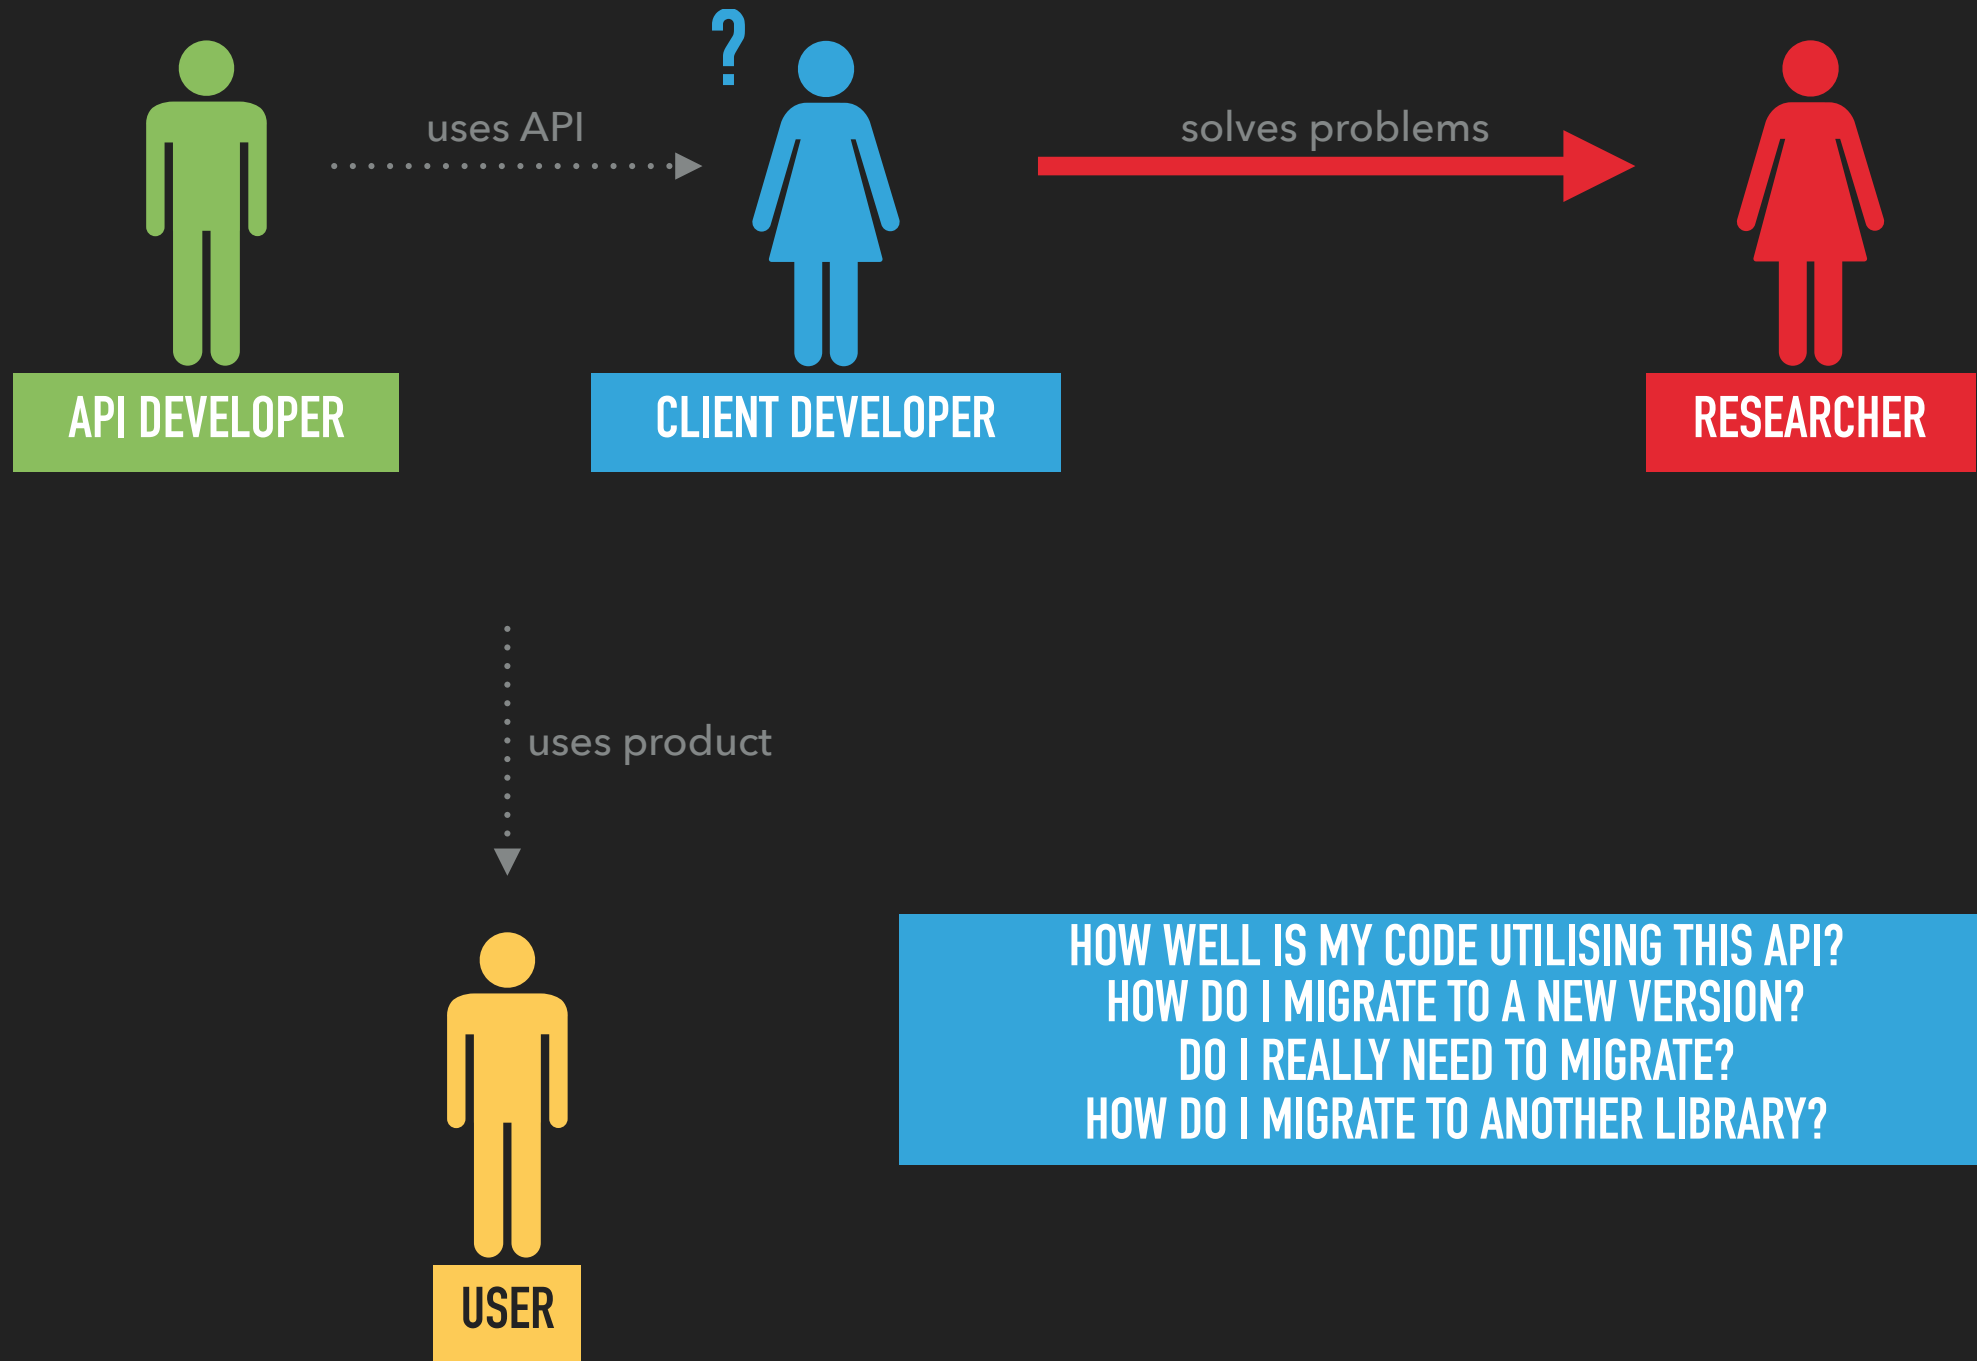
uses API

?

solves problems

API DEVELOPER

CLIENT DEVELOPER

RESEARCHER

uses product

HOW WELL IS MY CODE UTILISING THIS API?
HOW DO I MIGRATE TO A NEW VERSION?
DO I REALLY NEED TO MIGRATE?
HOW DO I MIGRATE TO ANOTHER LIBRARY?

USER